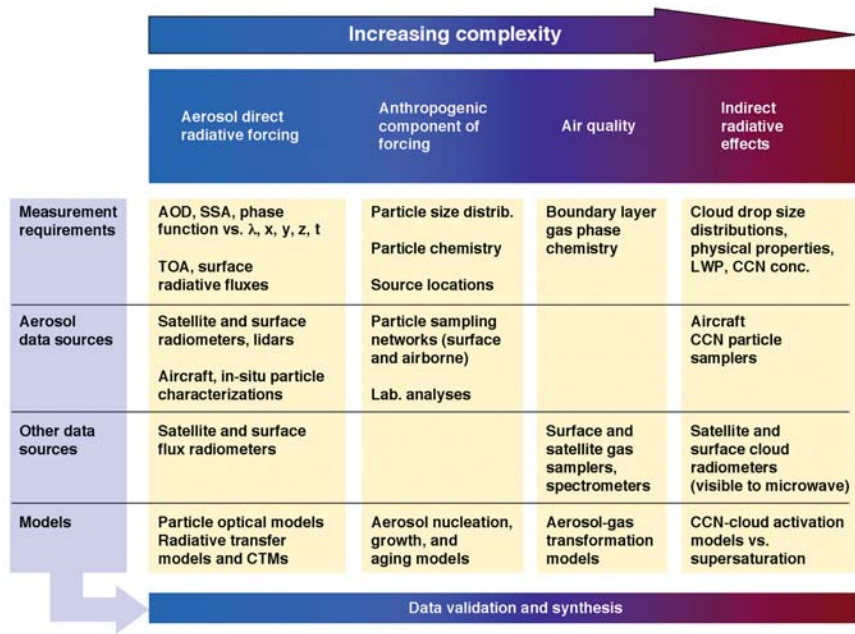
Increasing complexity

| | Aerosol direct radiative forcing | Anthropogenic component of forcing | Air quality | Indirect radiative effects |
|---|---|---|---|---|
| Measurement requirements | AOD, SSA, phase function vs. $\lambda$, x, y, z, t<br>TOA, surface radiative fluxes | Particle size distrib.<br>Particle chemistry<br>Source locations | Boundary layer gas phase chemistry | Cloud drop size distributions, physical properties, LWP, CCN conc. |
| Aerosol data sources | Satellite and surface radiometers, lidars<br>Aircraft, in-situ particle characterizations | Particle sampling networks (surface and airborne)<br>Lab. analyses | | Aircraft CCN particle samplers |
| Other data sources | Satellite and surface flux radiometers | | Surface and satellite gas samplers, spectrometers | Satellite and surface cloud radiometers (visible to microwave) |
| Models | Particle optical models Radiative transfer models and CTMs | Aerosol nucleation, growth, and aging models | Aerosol-gas transformation models | CCN-cloud activation models vs. supersaturation |

Data validation and synthesis